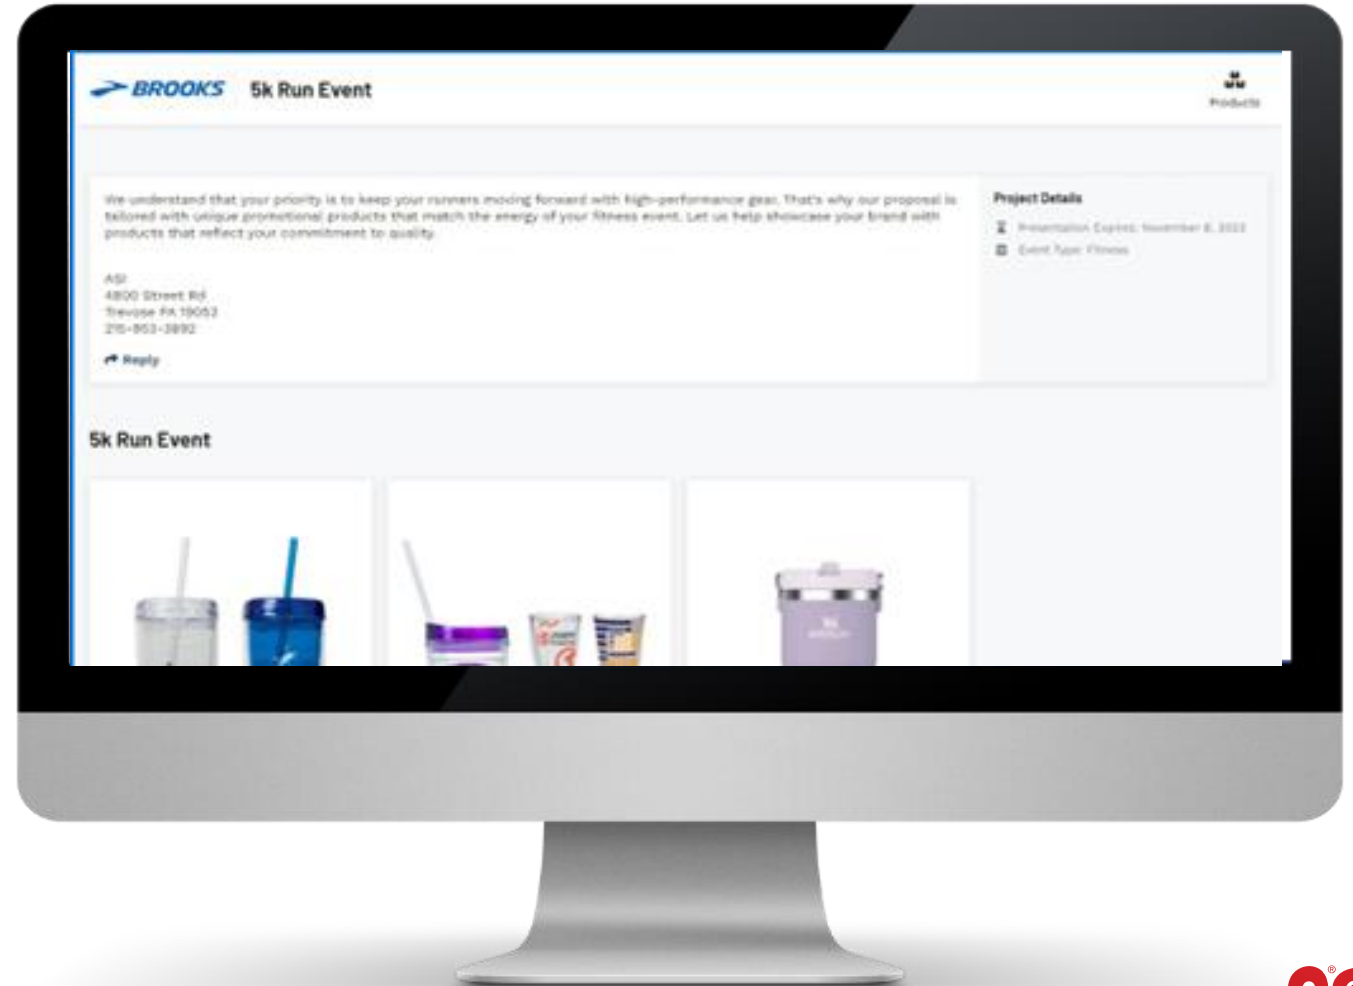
BROOKS 5k Run Event

Products

We understand that your priority is to keep your runners moving forward with high-performance gear. That's why our proposal is tailored with unique promotional products that match the energy of your fitness event. Let us help showcase your brand with products that reflect your commitment to quality.

ASI
4800 Street Rd
Trevose PA 19053
215-953-3892

Reply

Project Details

Presentation Expires: November 8, 2023

Event Type: Fitness

5k Run Event